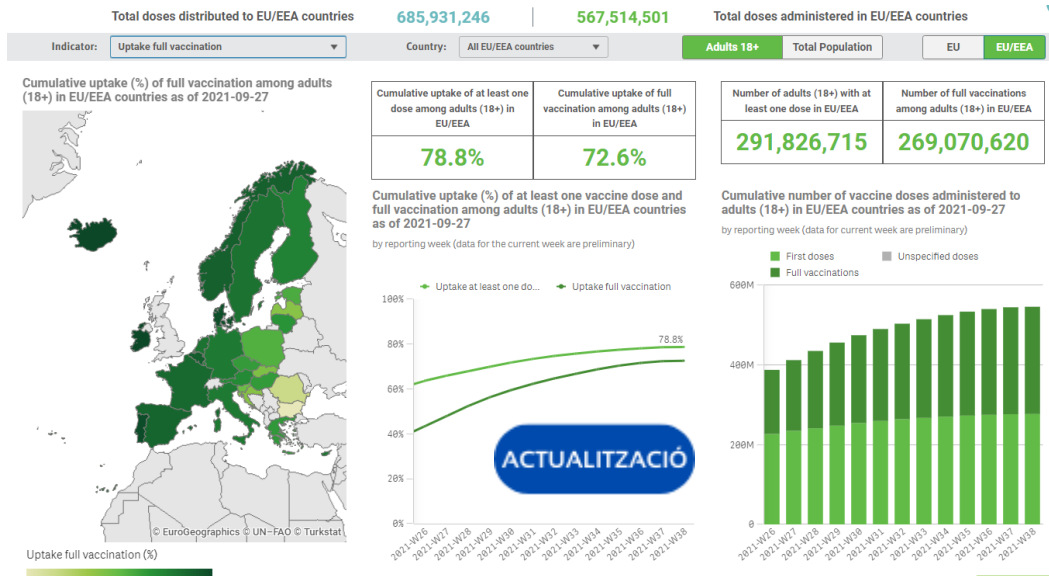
Total doses distributed to EU/EEA countries 685,931,246 | 567,514,501 Total doses administered in EU/EEA countries

Indicator: Uptake full vaccination

Country: All EU/EEA countries

Adults 18+ | Total Population

EU | EU/EEA

Cumulative uptake (%) of full vaccination among adults (18+) in EU/EEA countries as of 2021-09-27

© EuroGeographics © UN–FAO © Turkstat

Uptake full vaccination (%)

| Cumulative uptake of at least one dose among adults (18+) in EU/EEA | Cumulative uptake of full vaccination among adults (18+) in EU/EEA |
|---|---|
| 78.8% | 72.6% |

| Number of adults (18+) with at least one dose in EU/EEA | Number of full vaccinations among adults (18+) in EU/EEA |
|---|---|
| 291,826,715 | 269,070,620 |

Cumulative uptake (%) of at least one vaccine dose and full vaccination among adults (18+) in EU/EEA countries as of 2021-09-27

by reporting week (data for the current week are preliminary)

Uptake at least one do... Uptake full vaccination

100% 80% 60% 40% 20% 0%

78.8%

ACTUALITZACIÓ

2021-W26 2021-W27 2021-W28 2021-W29 2021-W30 2021-W31 2021-W32 2021-W33 2021-W34 2021-W35 2021-W36 2021-W37 2021-W38

Cumulative number of vaccine doses administered to adults (18+) in EU/EEA countries as of 2021-09-27

by reporting week (data for the current week are preliminary)

First doses Unspecified doses
Full vaccinations

600M 400M 200M 0

2021-W26 2021-W27 2021-W28 2021-W29 2021-W30 2021-W31 2021-W32 2021-W33 2021-W34 2021-W35 2021-W36 2021-W37 2021-W38